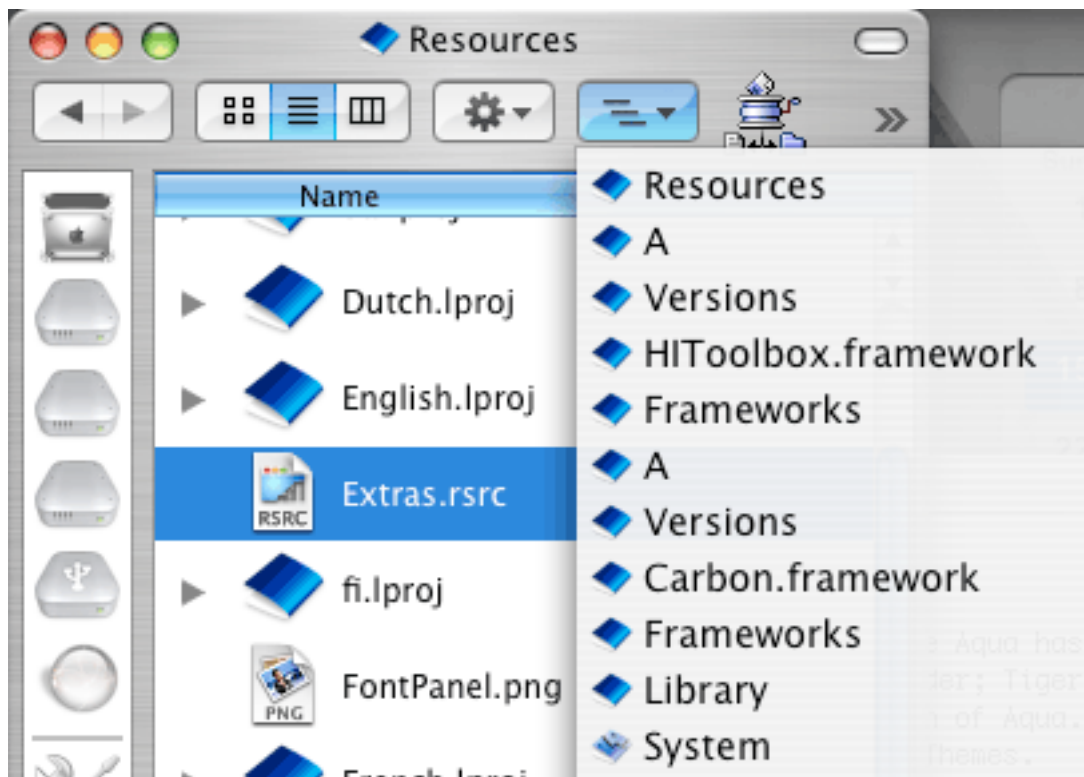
Resources

Name

Dutch.lproj

English.lproj

Extras.rsrc

fi.lproj

FontPanel.png

RSRC

PNG

Resources
A
Versions
HIToolbox.framework
Frameworks
A
Versions
Carbon.framework
Frameworks
Library
System

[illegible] Aqua has
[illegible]der; Tiger
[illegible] of Aqua.
Themes.